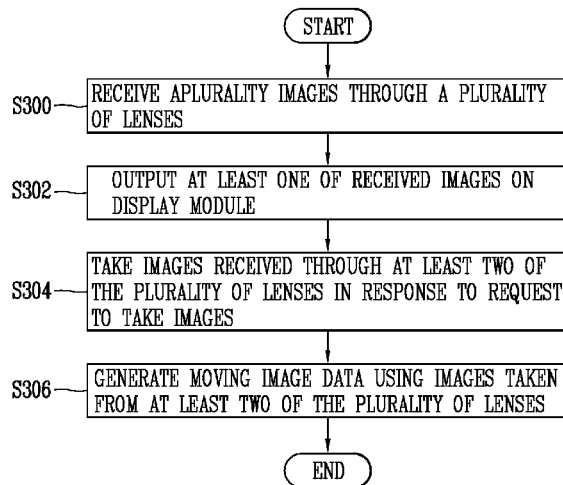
START

S300 RECEIVE APLURALITY IMAGES THROUGH A PLURALITY OF LENSES

S302 OUTPUT AT LEAST ONE OF RECEIVED IMAGES ON DISPLAY MODULE

S304 TAKE IMAGES RECEIVED THROUGH AT LEAST TWO OF THE PLURALITY OF LENSES IN RESPONSE TO REQUEST TO TAKE IMAGES

S306 GENERATE MOVING IMAGE DATA USING IMAGES TAKEN FROM AT LEAST TWO OF THE PLURALITY OF LENSES

END